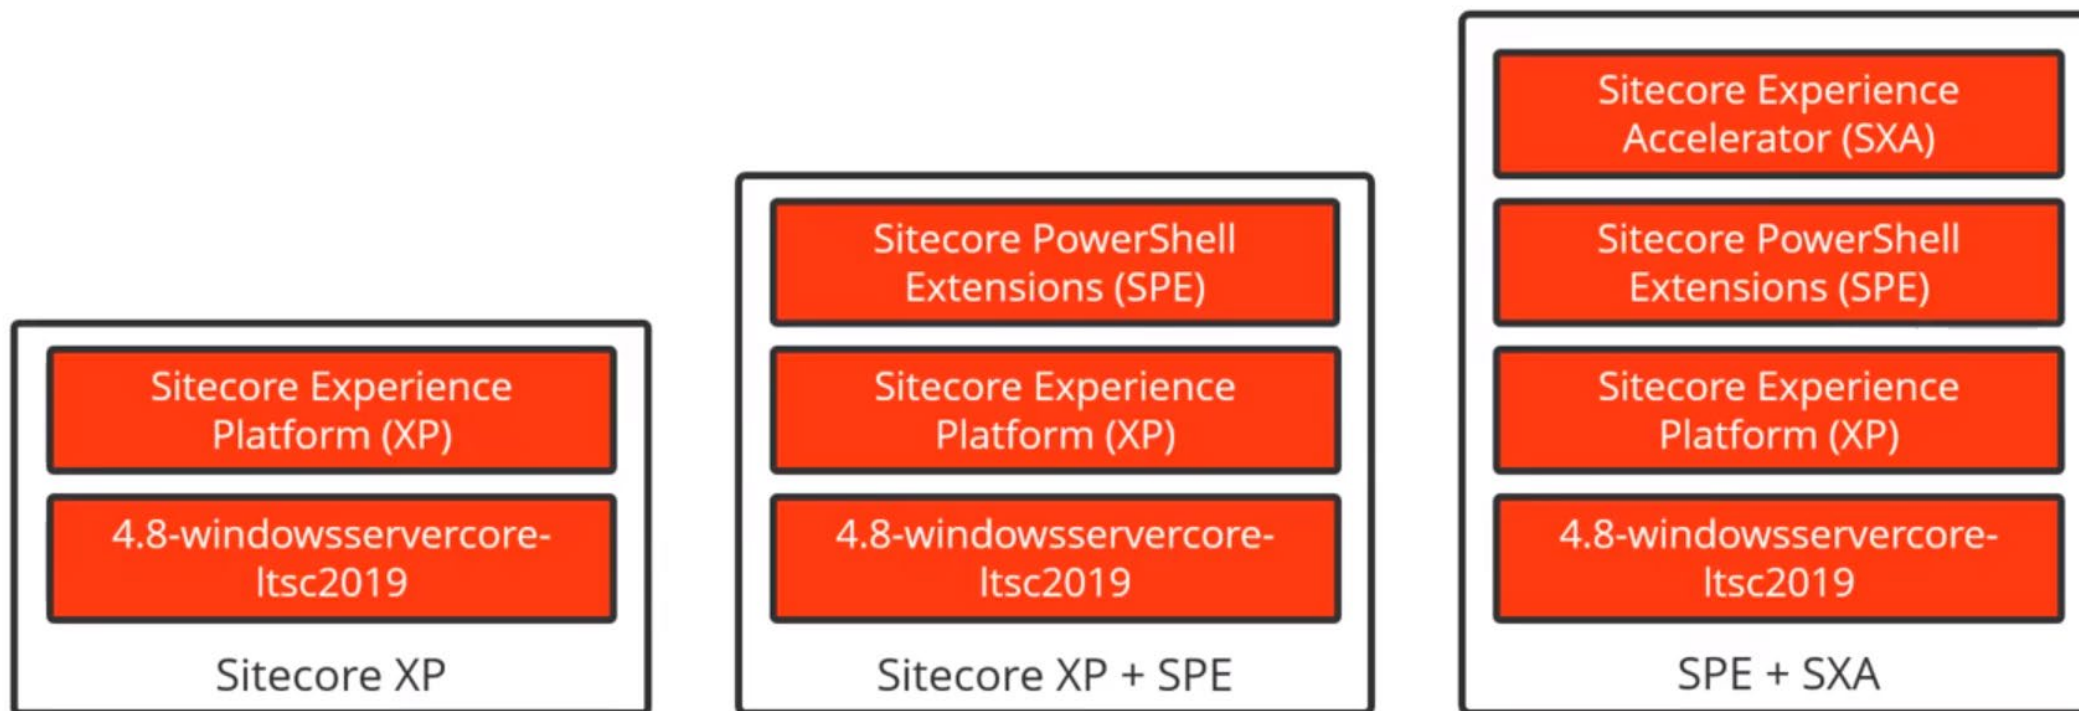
Sitecore Experience Platform (XP)

4.8-windowsservercore-ltsc2019

Sitecore XP

Sitecore PowerShell Extensions (SPE)

Sitecore Experience Platform (XP)

4.8-windowsservercore-ltsc2019

Sitecore XP + SPE

Sitecore Experience Accelerator (SXA)

Sitecore PowerShell Extensions (SPE)

Sitecore Experience Platform (XP)

4.8-windowsservercore-ltsc2019

SPE + SXA